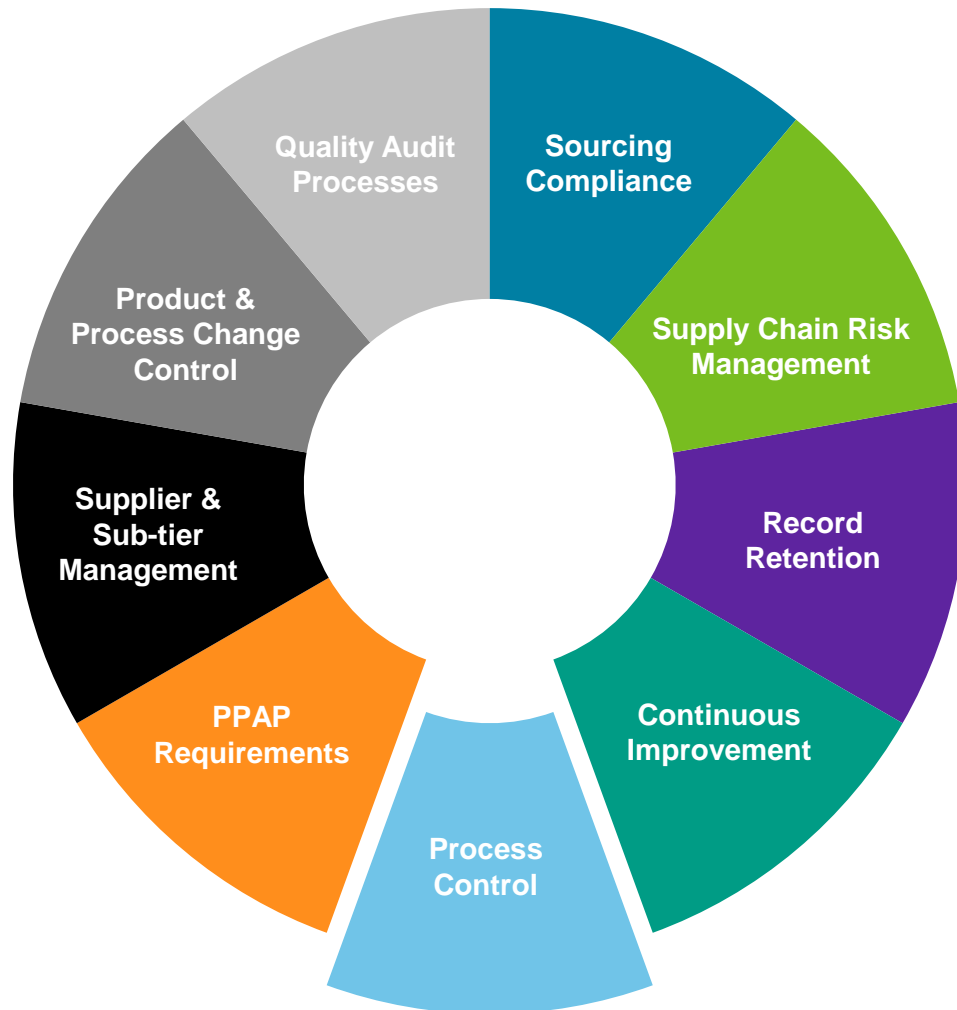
Sourcing Compliance

Supply Chain Risk Management

Record Retention

Continuous Improvement

Process Control

PPAP Requirements

Supplier & Sub-tier Management

Product & Process Change Control

Quality Audit Processes